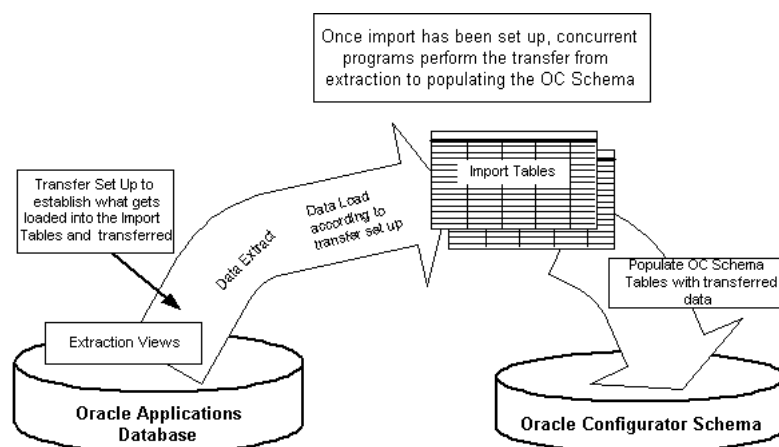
Once import has been set up, concurrent programs perform the transfer from extraction to populating the OC Schema

Transfer Set Up to establish what gets loaded into the Import Tables and transferred

Data Extract

Data Load according to transfer set up

Import Tables

Populate OC Schema Tables with transferred data

Extraction Views

Oracle Applications Database

Oracle Configurator Schema